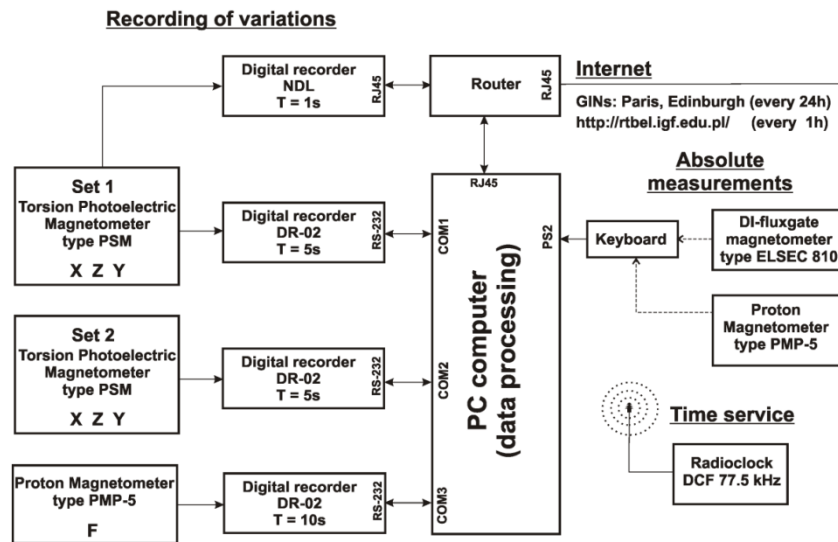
Recording of variations

Digital recorder
NDL
T = 1s

RJ45

Router

RJ45

Internet

GINs: Paris, Edinburgh (every 24h)
http://rtbel.igf.edu.pl/ (every 1h)

Absolute measurements

RJ45

Set 1
Torsion Photoelectric Magnetometer type PSM

X Z Y

Digital recorder
DR-02
T = 5s

RS-232

COM1

PS2

Keyboard

DI-fluxgate magnetometer type ELSEC 810

PC computer
(data processing)

Proton Magnetometer type PMP-5

Set 2
Torsion Photoelectric Magnetometer type PSM

X Z Y

Digital recorder
DR-02
T = 5s

RS-232

COM2

Time service

Proton Magnetometer type PMP-5

F

Digital recorder
DR-02
T = 10s

RS-232

COM3

Radioclock
DCF 77.5 kHz